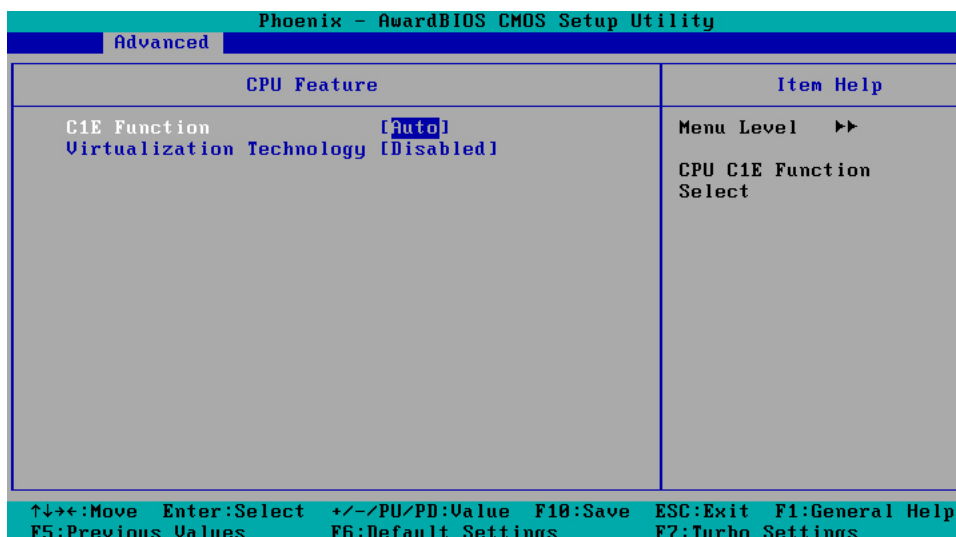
Phoenix - AwardBIOS CMOS Setup Utility
Advanced

CPU Feature

C1E Function [Auto]
Virtualization Technology [Disabled]

Item Help

Menu Level ▶▶

CPU C1E Function Select

↑↓→←:Move Enter:Select +/-/PU/PD:Value F10:Save ESC:Exit F1:General Help
F5:Previous Values F6:Default Settings F7:Turbo Settings